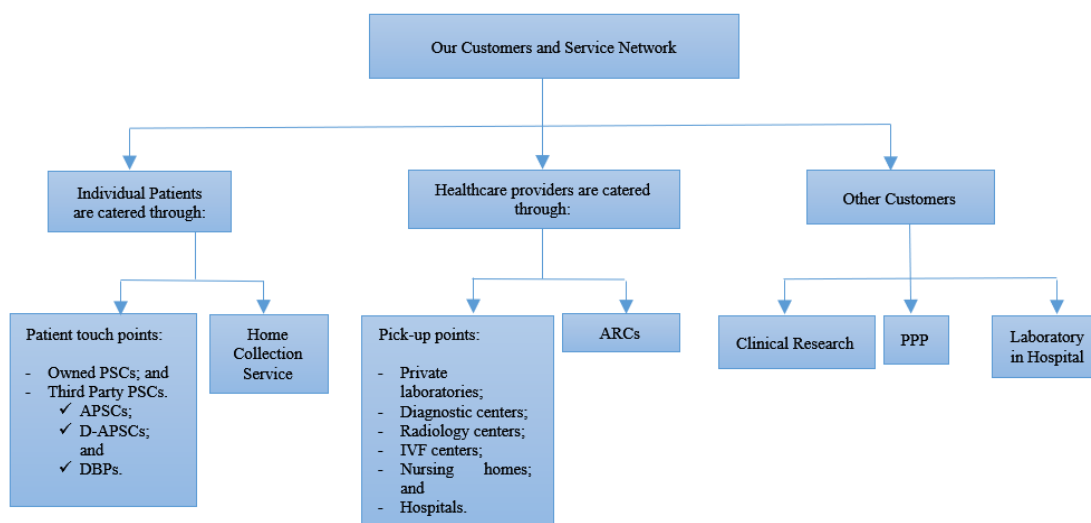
Our Customers and Service Network

Individual Patients are catered through:

Patient touch points:

- Owned PSCs; and
- Third Party PSCs.
✓ APSCs;
✓ D-APSCs; and
✓ DBPs.

Home Collection Service

Healthcare providers are catered through:

Pick-up points:

- Private laboratories;
- Diagnostic centers;
- Radiology centers;
- IVF centers;
- Nursing homes; and
- Hospitals.

ARCs

Other Customers

Clinical Research

PPP

Laboratory in Hospital